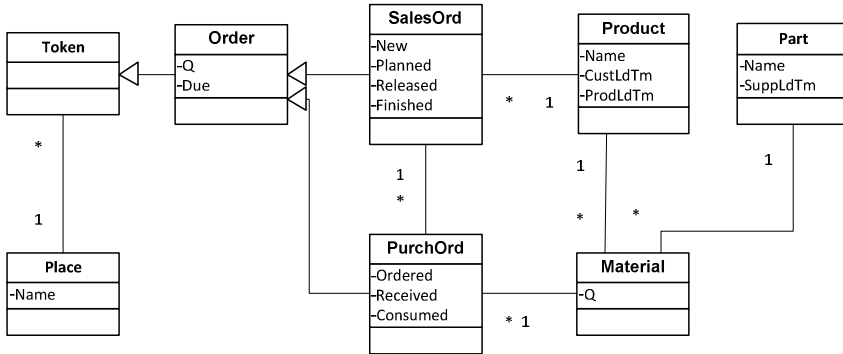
Token

*

1

Place
-Name

Order
-Q
-Due

SalesOrd
-New
-Planned
-Released
-Finished

*   1

1

*

PurchOrd
-Ordered
-Received
-Consumed

* 1

Product
-Name
-CustLdTm
-ProdLdTm

1

*

Material
-Q

Part
-Name
-SuppLdTm

1

*